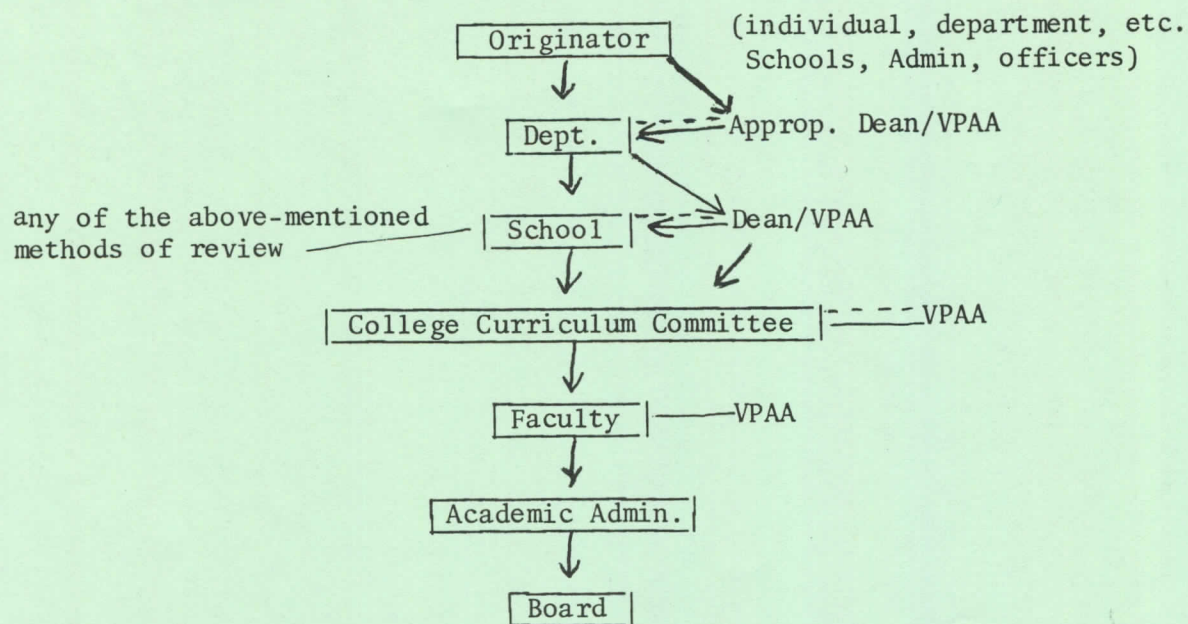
Originator

(individual, department, etc. Schools, Admin, officers)

Dept.

Approp. Dean/VPAA

any of the above-mentioned methods of review

School

Dean/VPAA

College Curriculum Committee

VPAA

Faculty

VPAA

Academic Admin.

Board